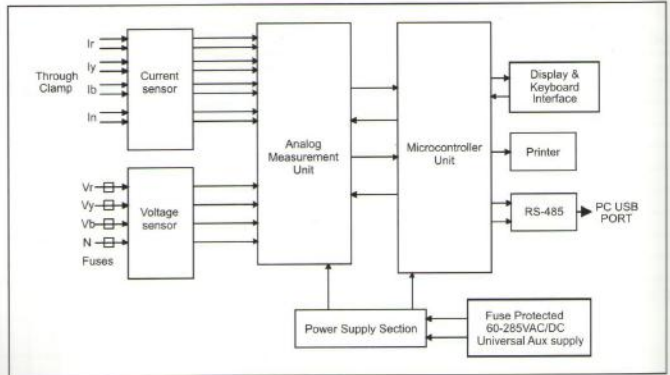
Ir
Iy
Ib
In
Through Clamp
Current sensor
Analog Measurement Unit
Microcontroller Unit
Display & Keyboard Interface
Printer
RS-485
PC USB PORT
Vr
Vy
Vb
N
Fuses
Voltage sensor
Power Supply Section
Fuse Protected 60-285VAC/DC Universal Aux supply